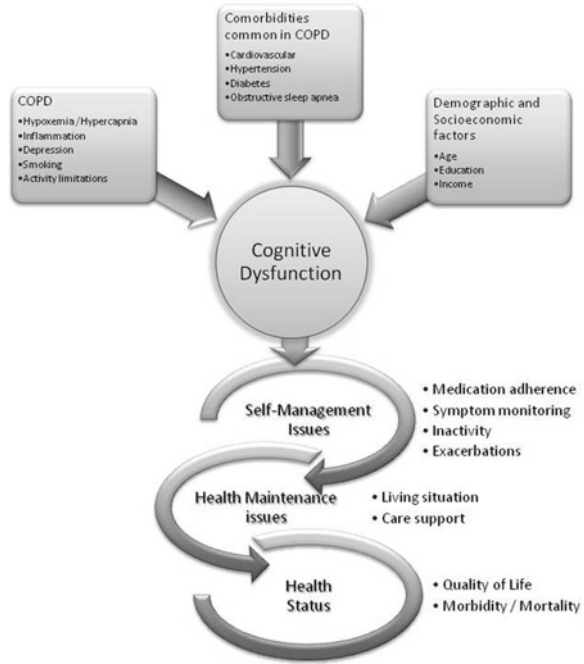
Comorbidities common in COPD
•Cardiovascular
•Hypertension
•Diabetes
•Obstructive sleep apnea

COPD
•Hypoxemia/Hypercapnia
•Inflammation
•Depression
•Smoking
•Activity limitations

Demographic and Socioeconomic factors
•Age
•Education
•Income

Cognitive Dysfunction

Self-Management Issues
• Medication adherence
• Symptom monitoring
• Inactivity
• Exacerbations

Health Maintenance issues
• Living situation
• Care support

Health Status
• Quality of Life
• Morbidity / Mortality